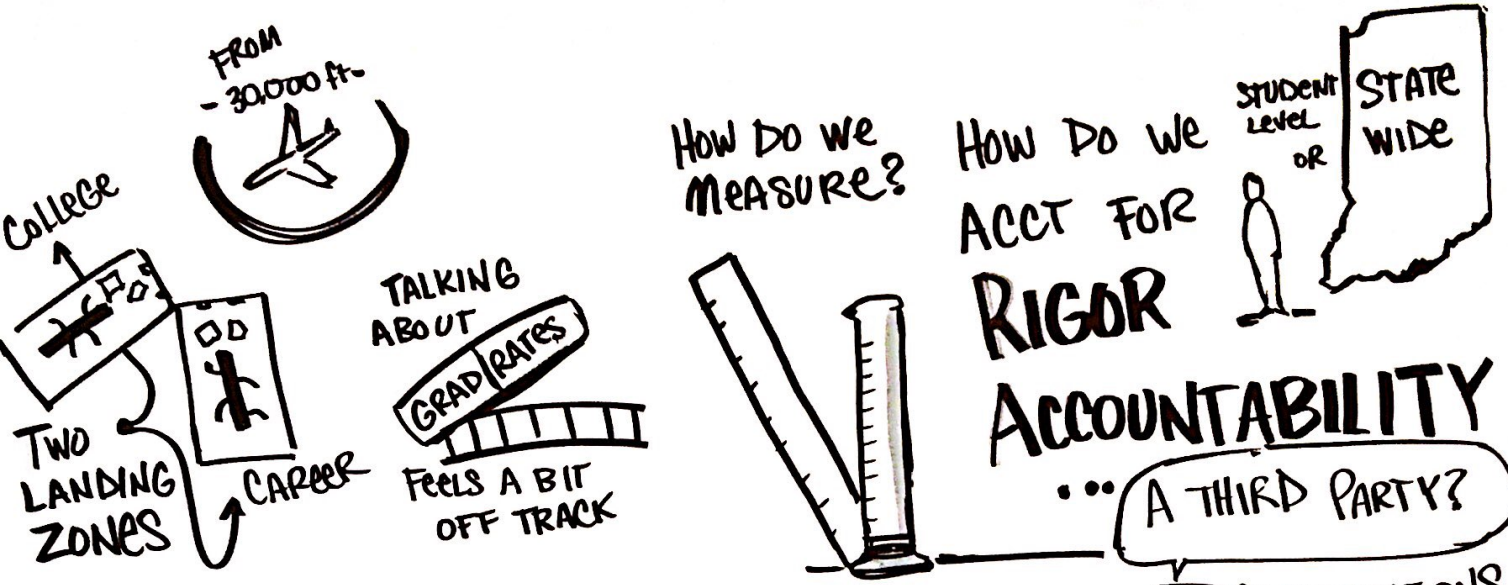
FROM ~30,000 ft.

COLLEGE

TWO LANDING ZONES

CAREER

TALKING ABOUT

GRAD RATES

FEELS A BIT OFF TRACK

HOW DO WE MEASURE?

HOW DO WE ACCT FOR

STUDENT LEVEL OR

STATE WIDE

RIGOR

ACCOUNTABILITY

... A THIRD PARTY?

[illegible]